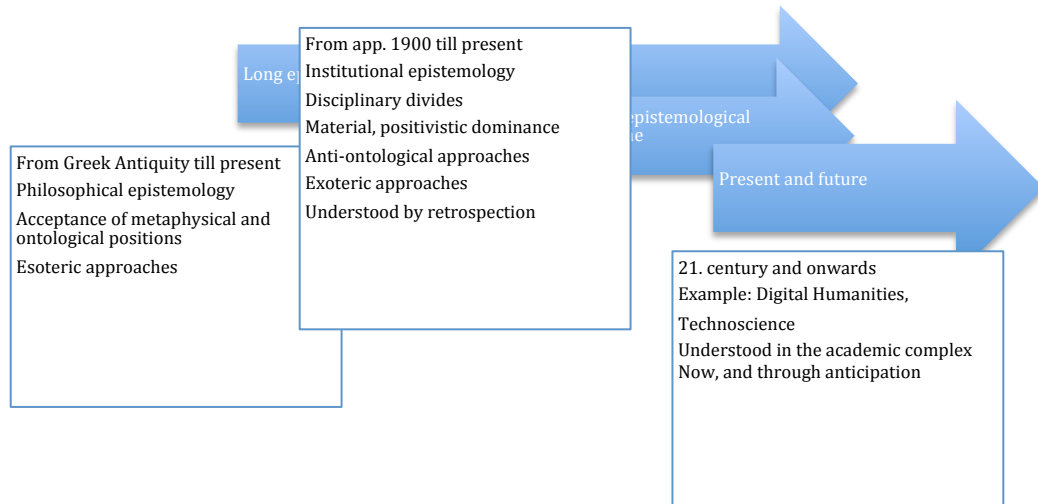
Long ep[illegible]

From app. 1900 till present
Institutional epistemology
Disciplinary divides
Material, positivistic dominance
Anti-ontological approaches
Exoteric approaches
Understood by retrospection

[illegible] epistemological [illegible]e

From Greek Antiquity till present
Philosophical epistemology
Acceptance of metaphysical and ontological positions
Esoteric approaches

Present and future

21. century and onwards
Example: Digital Humanities,
Technoscience
Understood in the academic complex
Now, and through anticipation